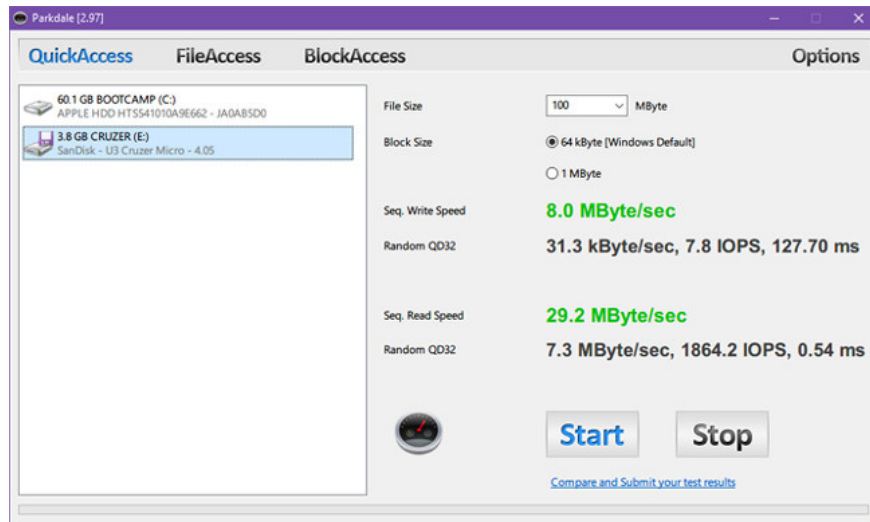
Parkdale [2.97]

QuickAccess FileAccess BlockAccess Options

60.1 GB BOOTCAMP (C:)
APPLE HDD HTS541010A9E662 - JA0AB5D0

3.8 GB CRUZER (E:)
SanDisk - U3 Cruzer Micro - 4.05

File Size 100 MByte

Block Size 64 kByte [Windows Default]

1 MByte

Seq. Write Speed 8.0 MByte/sec

Random QD32 31.3 kByte/sec, 7.8 IOPS, 127.70 ms

Seq. Read Speed 29.2 MByte/sec

Random QD32 7.3 MByte/sec, 1864.2 IOPS, 0.54 ms

Start Stop

Compare and Submit your test results